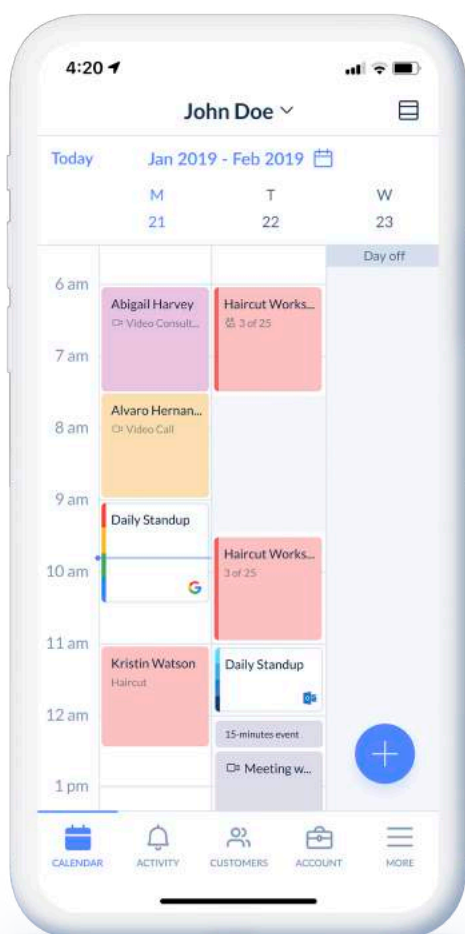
4:20

John Doe

Today Jan 2019 - Feb 2019

M 21
T 22
W 23

Day off

6 am
7 am
8 am
9 am
10 am
11 am
12 am
1 pm

Abigail Harvey
Video Consult...

Haircut Works...
3 of 25

Alvaro Hernan...
Video Call

Daily Standup

Haircut Works...
3 of 25

Kristin Watson
Haircut

Daily Standup

15-minutes event

Meeting w...

CALENDAR ACTIVITY CUSTOMERS ACCOUNT MORE